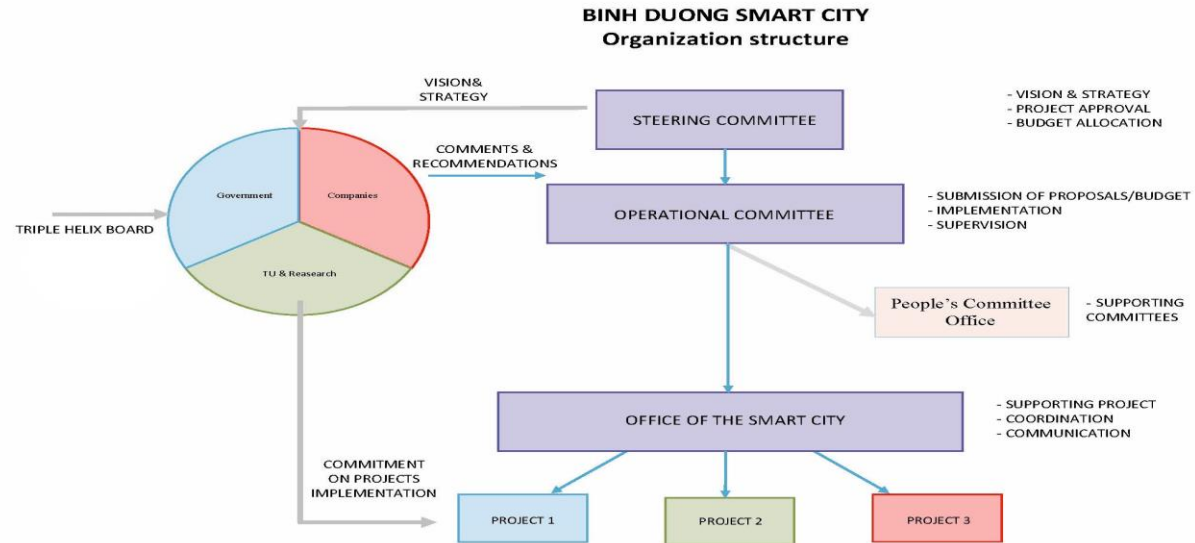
BINH DUONG SMART CITY
Organization structure

VISION& STRATEGY

STEERING COMMITTEE

- VISION & STRATEGY
- PROJECT APPROVAL
- BUDGET ALLOCATION

COMMENTS & RECOMMENDATIONS

Government

Companies

TRIPLE HELIX BOARD

TU & Reasearch

OPERATIONAL COMMITTEE

- SUBMISSION OF PROPOSALS/BUDGET
- IMPLEMENTATION
- SUPERVISION

People's Committee Office

- SUPPORTING COMMITTEES

OFFICE OF THE SMART CITY

- SUPPORTING PROJECT
- COORDINATION
- COMMUNICATION

COMMITMENT ON PROJECTS IMPLEMENTATION

PROJECT 1

PROJECT 2

PROJECT 3